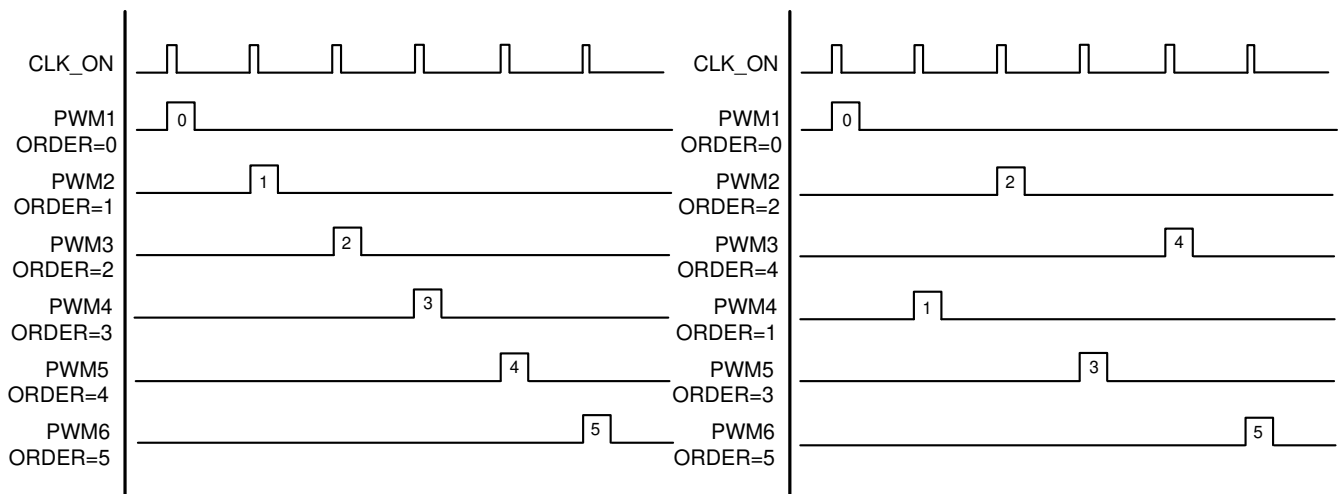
CLK_ON

PWM1
ORDER=0
0

PWM2
ORDER=1
1

PWM3
ORDER=2
2

PWM4
ORDER=3
3

PWM5
ORDER=4
4

PWM6
ORDER=5
5

CLK_ON

PWM1
ORDER=0
0

PWM2
ORDER=2
2

PWM3
ORDER=4
4

PWM4
ORDER=1
1

PWM5
ORDER=3
3

PWM6
ORDER=5
5